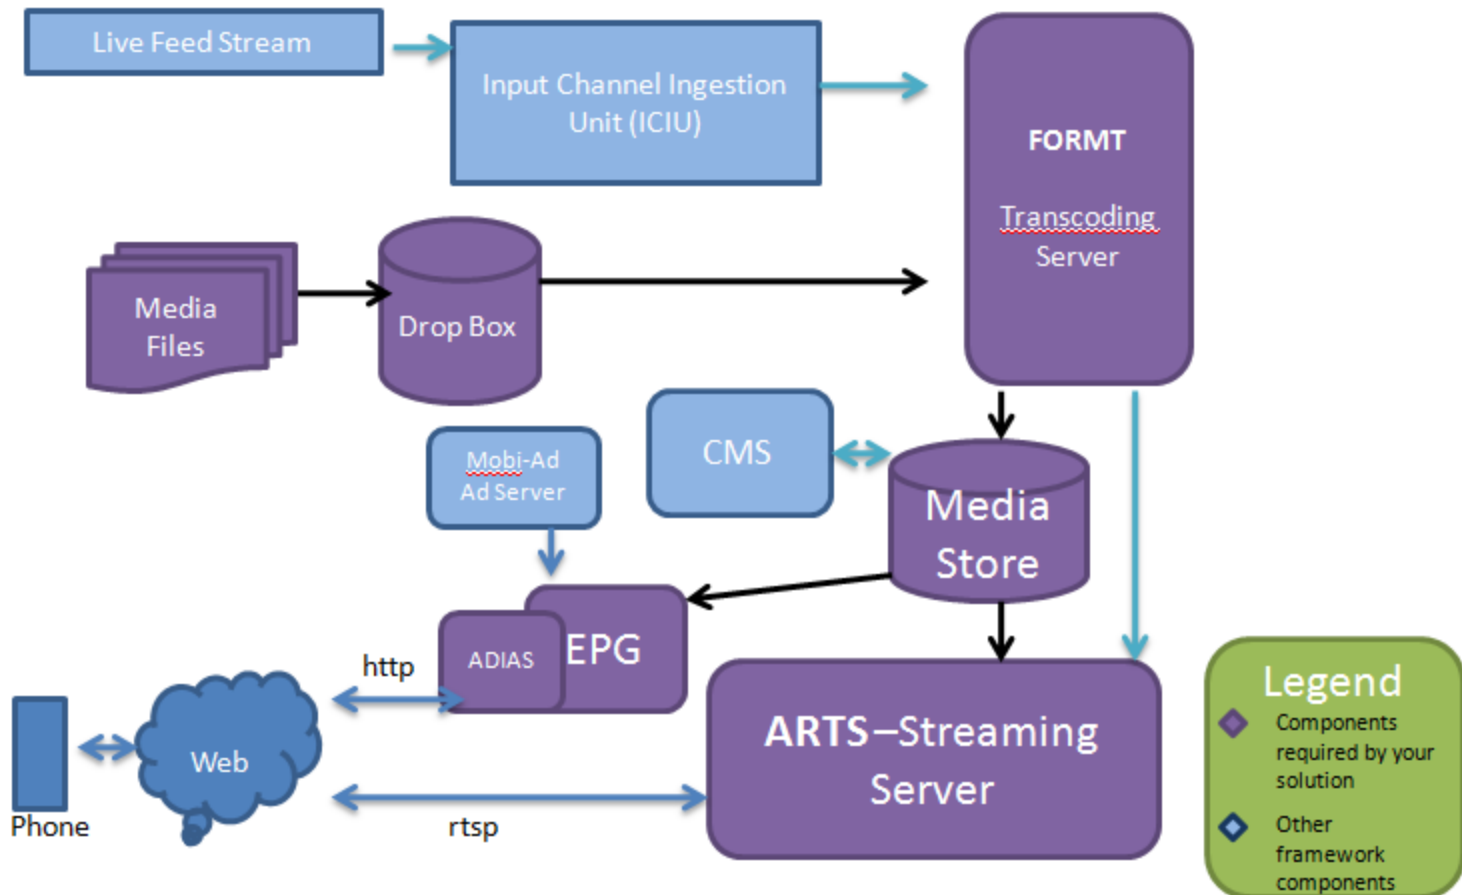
Live Feed Stream

Input Channel Ingestion Unit (ICIU)

FORMT

Transcoding Server

Media Files

Drop Box

CMS

Mobi-Ad Ad Server

Media Store

ADIAS

EPG

http

Phone

Web

ARTS–Streaming Server

rtsp

Legend

Components required by your solution

Other framework components